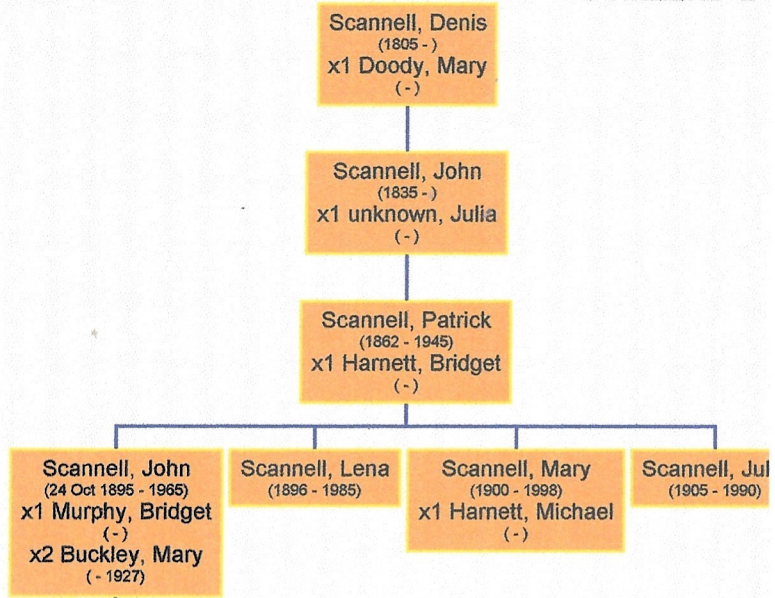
Scannell, Denis
(1805 - )
x1 Doody, Mary
( - )

Scannell, John
(1835 - )
x1 unknown, Julia
( - )

Scannell, Patrick
(1862 - 1945)
x1 Harnett, Bridget
( - )

Scannell, John
(24 Oct 1895 - 1965)
x1 Murphy, Bridget
( - )
x2 Buckley, Mary
( - 1927)

Scannell, Lena
(1896 - 1985)

Scannell, Mary
(1900 - 1998)
x1 Harnett, Michael
( - )

Scannell, Jul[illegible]
(1905 - 1990)